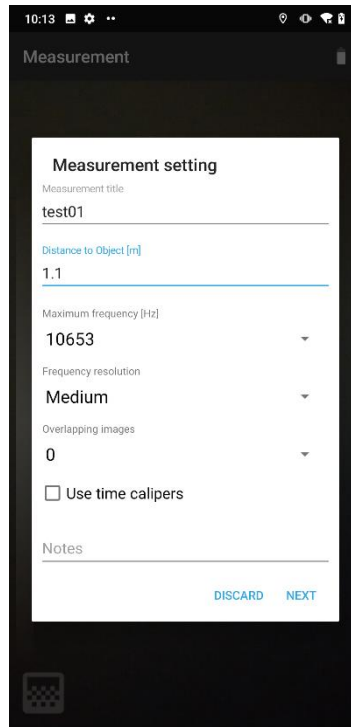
10:13

Measurement

Measurement setting

Measurement title

test01

Distance to Object [m]

1.1

Maximum frequency [Hz]

10653

Frequency resolution

Medium

Overlapping images

0

Use time calipers

Notes

DISCARD NEXT